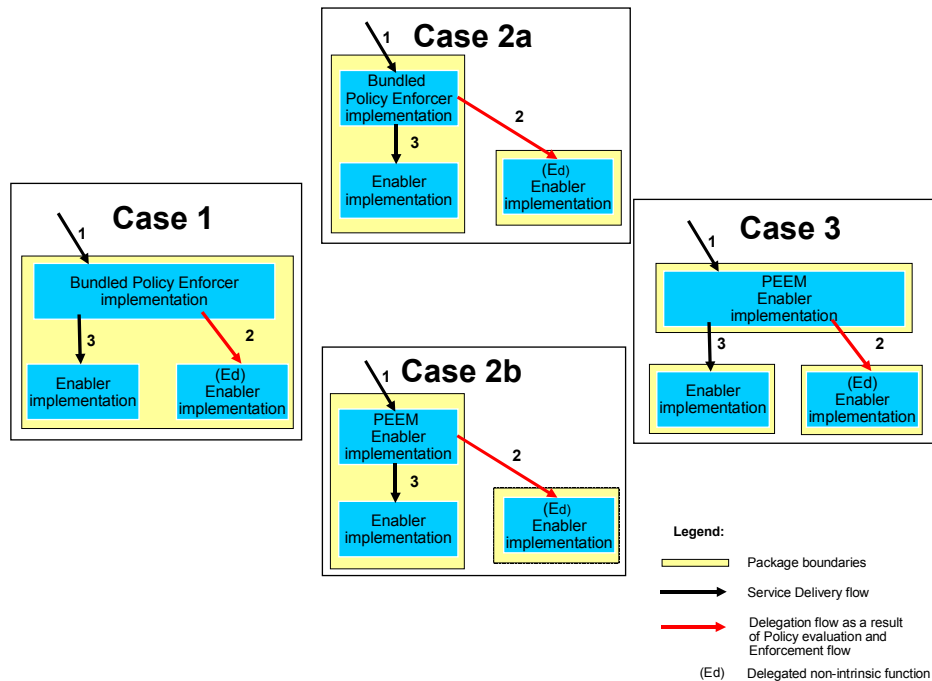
Case 2a

1

Bundled Policy Enforcer implementation

2

3

(Ed) Enabler implementation

Enabler implementation

Case 1

1

Bundled Policy Enforcer implementation

3

2

Enabler implementation

(Ed) Enabler implementation

Case 3

1

PEEM Enabler implementation

3

2

Enabler implementation

(Ed) Enabler implementation

Case 2b

1

PEEM Enabler implementation

2

3

(Ed) Enabler implementation

Enabler implementation

Legend:

Package boundaries

Service Delivery flow

Delegation flow as a result of Policy evaluation and Enforcement flow

(Ed) Delegated non-intrinsic function